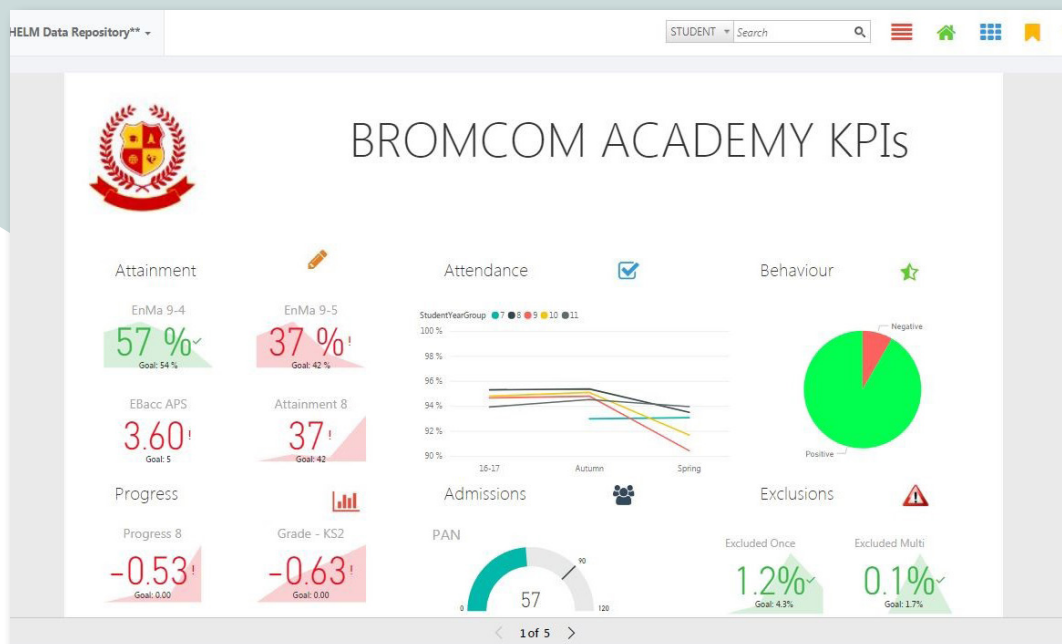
HELM Data Repository** ▾

STUDENT ▾ Search

BROMCOM ACADEMY KPIs

Attainment

EnMa 9-4
57 %✓
Goal: 54 %

EnMa 9-5
37 %!
Goal: 42 %

EBacc APS
3.60!
Goal: 5

Attainment 8
37!
Goal: 42

Attendance

StudentYearGroup ● 7 ● 8 ● 9 ● 10 ● 11

100 %
98 %
96 %
94 %
92 %
90 %

16-17
Autumn
Spring

Behaviour

Negative

Positive

Progress

Progress 8
-0.53!
Goal: 0.00

Grade - KS2
-0.63!
Goal: 0.00

Admissions

PAN

0
57
90
120

Exclusions

Excluded Once
1.2%✓
Goal: 4.3%

Excluded Multi
0.1%✓
Goal: 1.7%

1 of 5